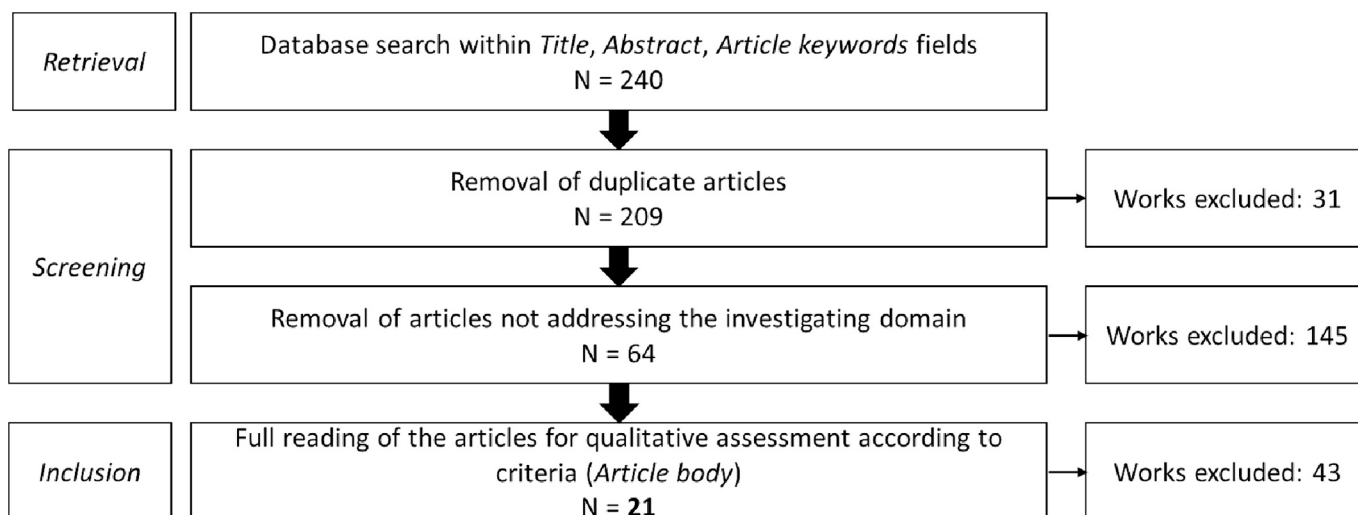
*Retrieval*

Database search within *Title*, *Abstract*, *Article keywords* fields
N = 240

*Screening*

Removal of duplicate articles
N = 209

Works excluded: 31

Removal of articles not addressing the investigating domain
N = 64

Works excluded: 145

*Inclusion*

Full reading of the articles for qualitative assessment according to criteria (*Article body*)
N = **21**

Works excluded: 43